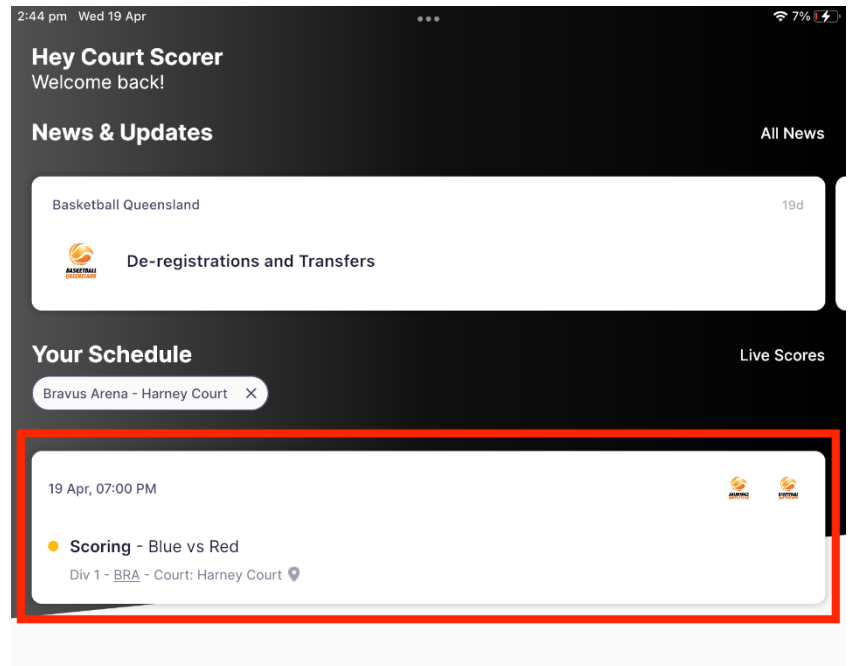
2:44 pm Wed 19 Apr

7%

Hey Court Scorer
Welcome back!

News & Updates

All News

Basketball Queensland

19d

BASKETBALL QUEENSLAND

De-registrations and Transfers

Your Schedule

Live Scores

Bravus Arena - Harney Court ✕

19 Apr, 07:00 PM

Scoring - Blue vs Red

Div 1 - BRA - Court: Harney Court